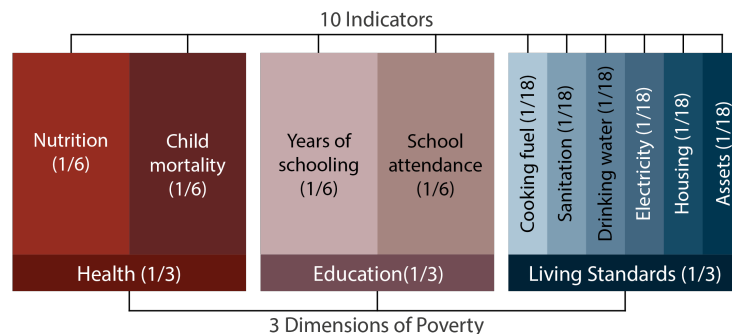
10 Indicators

Nutrition (1/6)

Child mortality (1/6)

Years of schooling (1/6)

School attendance (1/6)

Cooking fuel (1/18)

Sanitation (1/18)

Drinking water (1/18)

Electricity (1/18)

Housing (1/18)

Assets (1/18)

Health (1/3)

Education(1/3)

Living Standards (1/3)

3 Dimensions of Poverty